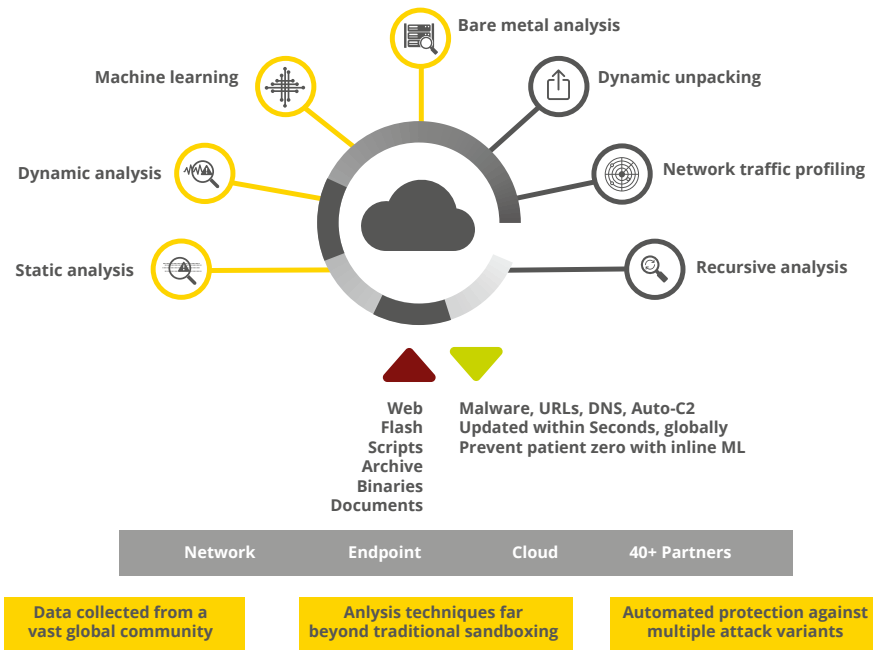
Bare metal analysis

Machine learning

Dynamic unpacking

Dynamic analysis

Network traffic profiling

Static analysis

Recursive analysis

Web
Flash
Scripts
Archive
Binaries
Documents

Malware, URLs, DNS, Auto-C2
Updated within Seconds, globally
Prevent patient zero with inline ML

| Network | Endpoint | Cloud | 40+ Partners |
|---|---|---|---|

Data collected from a vast global community

Anlysis techniques far beyond traditional sandboxing

Automated protection against multiple attack variants